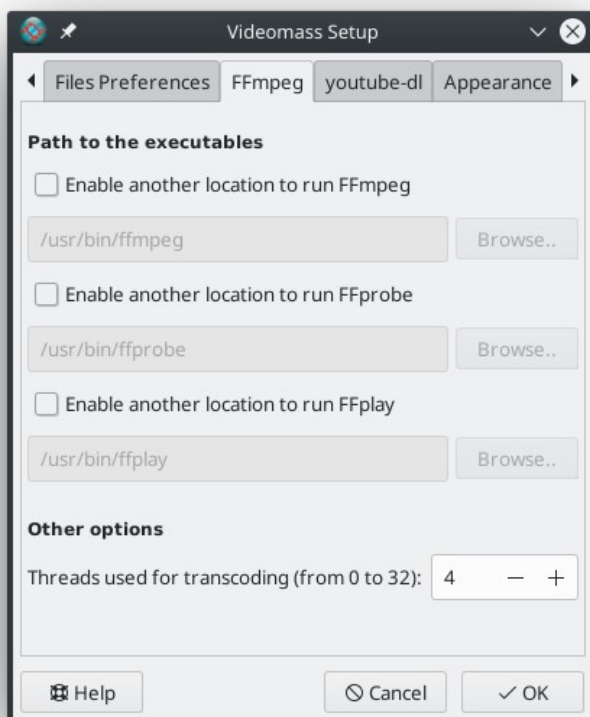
Videomass Setup

Files Preferences | FFmpeg | youtube-dl | Appearance

Path to the executables

Enable another location to run FFmpeg

/usr/bin/ffmpeg

Browse..

Enable another location to run FFprobe

/usr/bin/ffprobe

Browse..

Enable another location to run FFplay

/usr/bin/ffplay

Browse..

Other options

Threads used for transcoding (from 0 to 32): 4 − +

Help

Cancel

OK